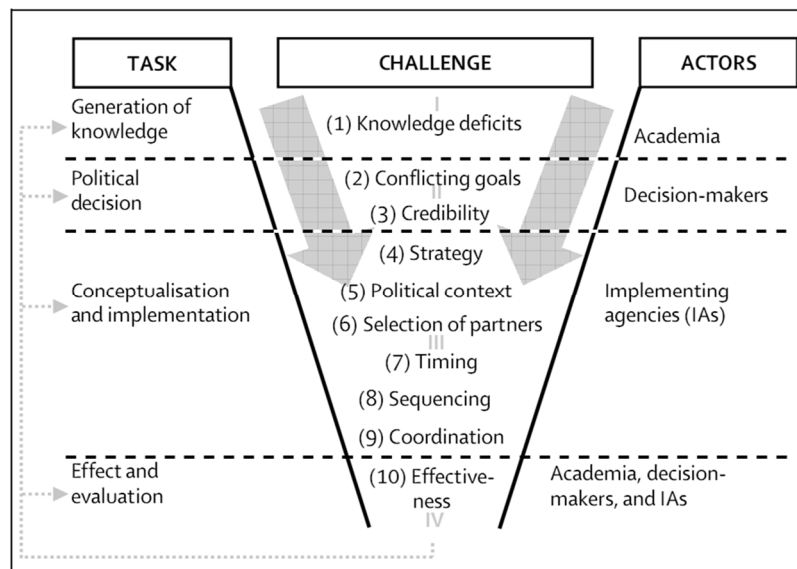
TASK

CHALLENGE

ACTORS

Generation of knowledge

I

(1) Knowledge deficits

Academia

Political decision

(2) Conflicting goals

II

(3) Credibility

Decision-makers

(4) Strategy

Conceptualisation and implementation

(5) Political context

(6) Selection of partners

III

(7) Timing

(8) Sequencing

(9) Coordination

Implementing agencies (IAs)

Effect and evaluation

(10) Effectiveness

IV

Academia, decision-makers, and IAs